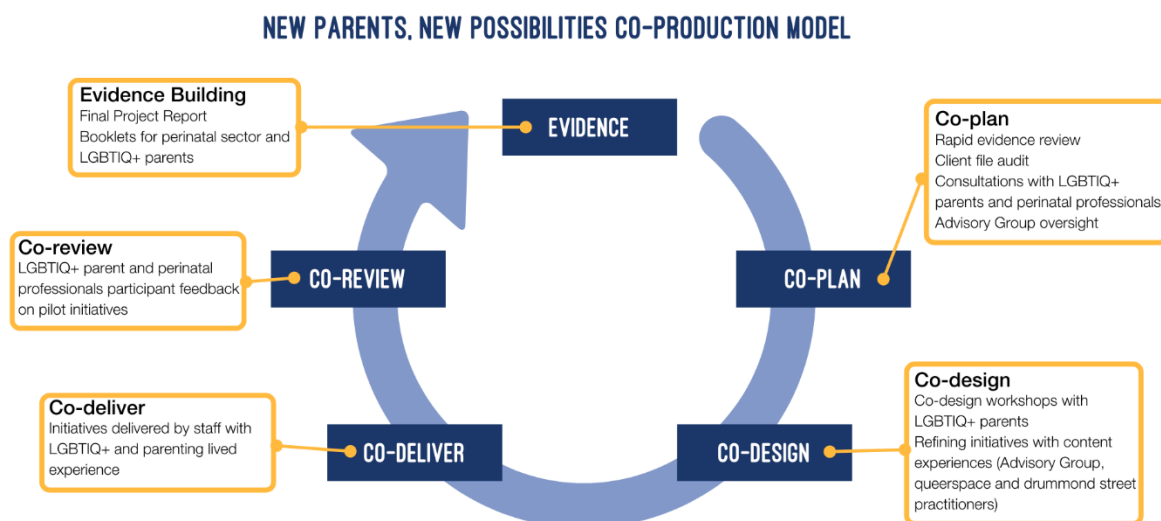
NEW PARENTS, NEW POSSIBILITIES CO-PRODUCTION MODEL

Evidence Building
Final Project Report
Booklets for perinatal sector and LGBTIQ+ parents

EVIDENCE

Co-plan
Rapid evidence review
Client file audit
Consultations with LGBTIQ+ parents and perinatal professionals
Advisory Group oversight

Co-review
LGBTIQ+ parent and perinatal professionals participant feedback on pilot initiatives

CO-REVIEW

CO-PLAN

Co-deliver
Initiatives delivered by staff with LGBTIQ+ and parenting lived experience

CO-DELIVER

CO-DESIGN

Co-design
Co-design workshops with LGBTIQ+ parents
Refining initiatives with content experiences (Advisory Group, queerspace and drummond street practitioners)